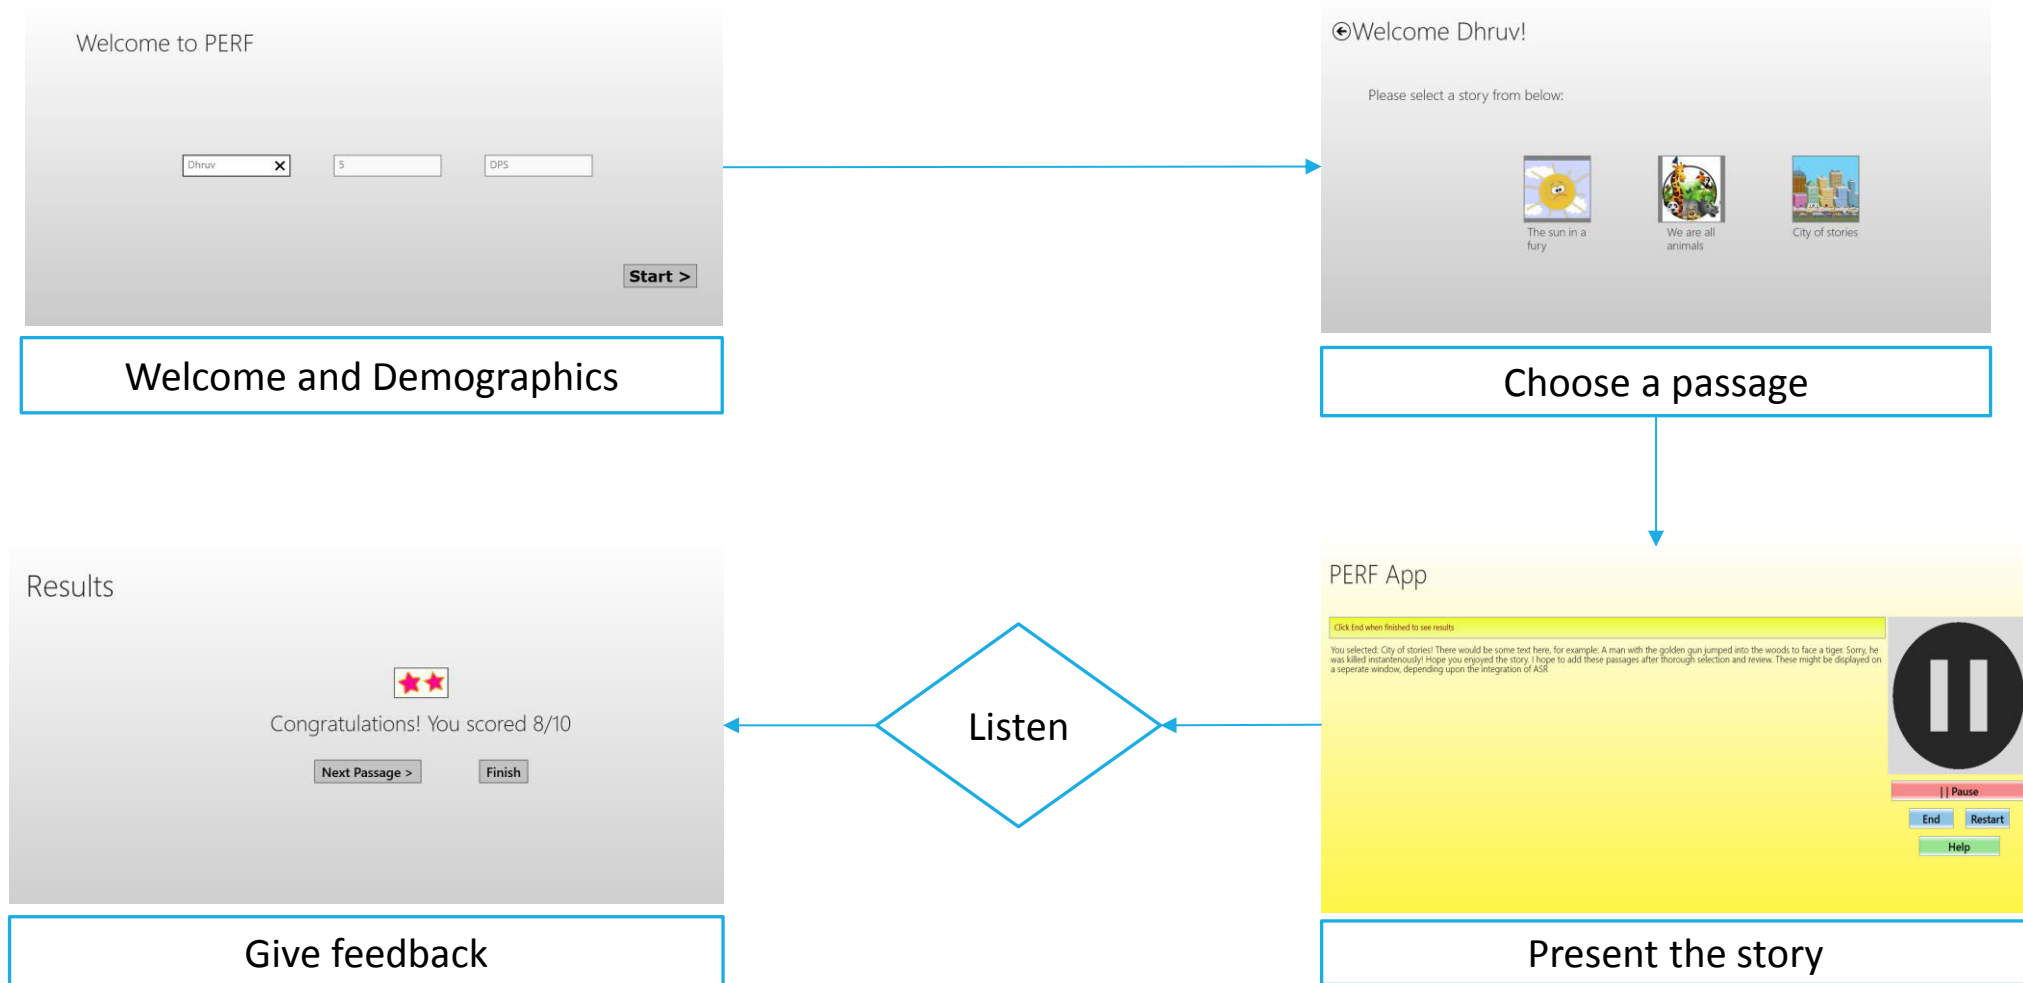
Welcome to PERF

Dhruv

5

DPS

Start >

Welcome and Demographics

Welcome Dhruv!

Please select a story from below:

The sun in a fury

We are all animals

City of stories

Choose a passage

PERF App

Click End when finished to see results

You selected: City of stories! There would be some text here, for example: A man with the golden gun jumped into the woods to face a tiger. Sorry, he was killed instantenously! Hope you enjoyed the story. I hope to add these passages after thorough selection and review. These might be displayed on a seperate window, depending upon the integration of ASR

| | Pause

End

Restart

Help

Present the story

Listen

Results

Congratulations! You scored 8/10

Next Passage >

Finish

Give feedback